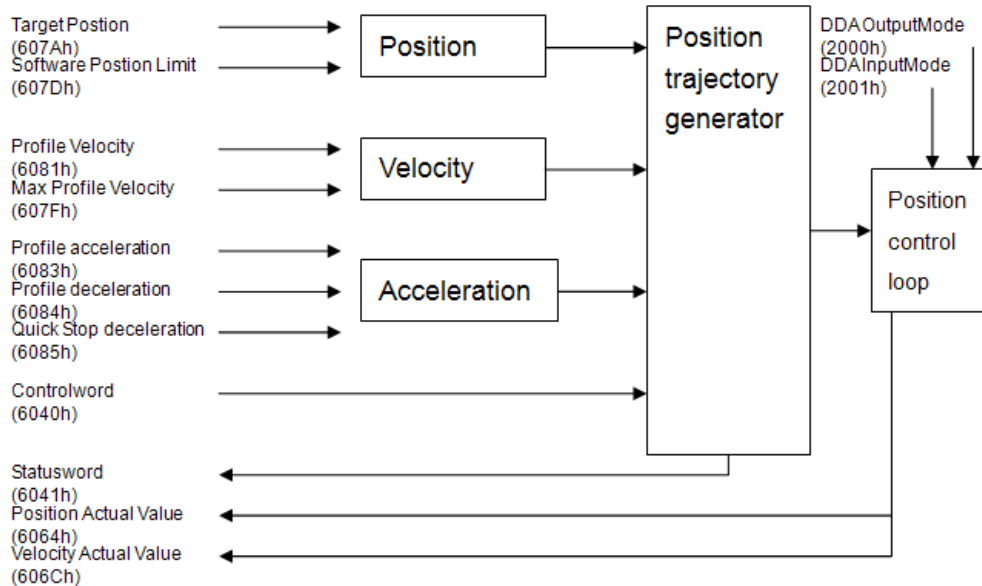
Target Postion
(607Ah)
Software Postion Limit
(607Dh)

Position

Position trajectory generator

DDAOutputMode
(2000h)
DDAInputMode
(2001h)

Profile Velocity
(6081h)
Max Profile Velocity
(607Fh)

Velocity

Position control loop

Profile acceleration
(6083h)
Profile deceleration
(6084h)
Quick Stop deceleration
(6085h)

Acceleration

Controlword
(6040h)

Statusword
(6041h)
Position Actual Value
(6064h)
Velocity Actual Value
(606Ch)